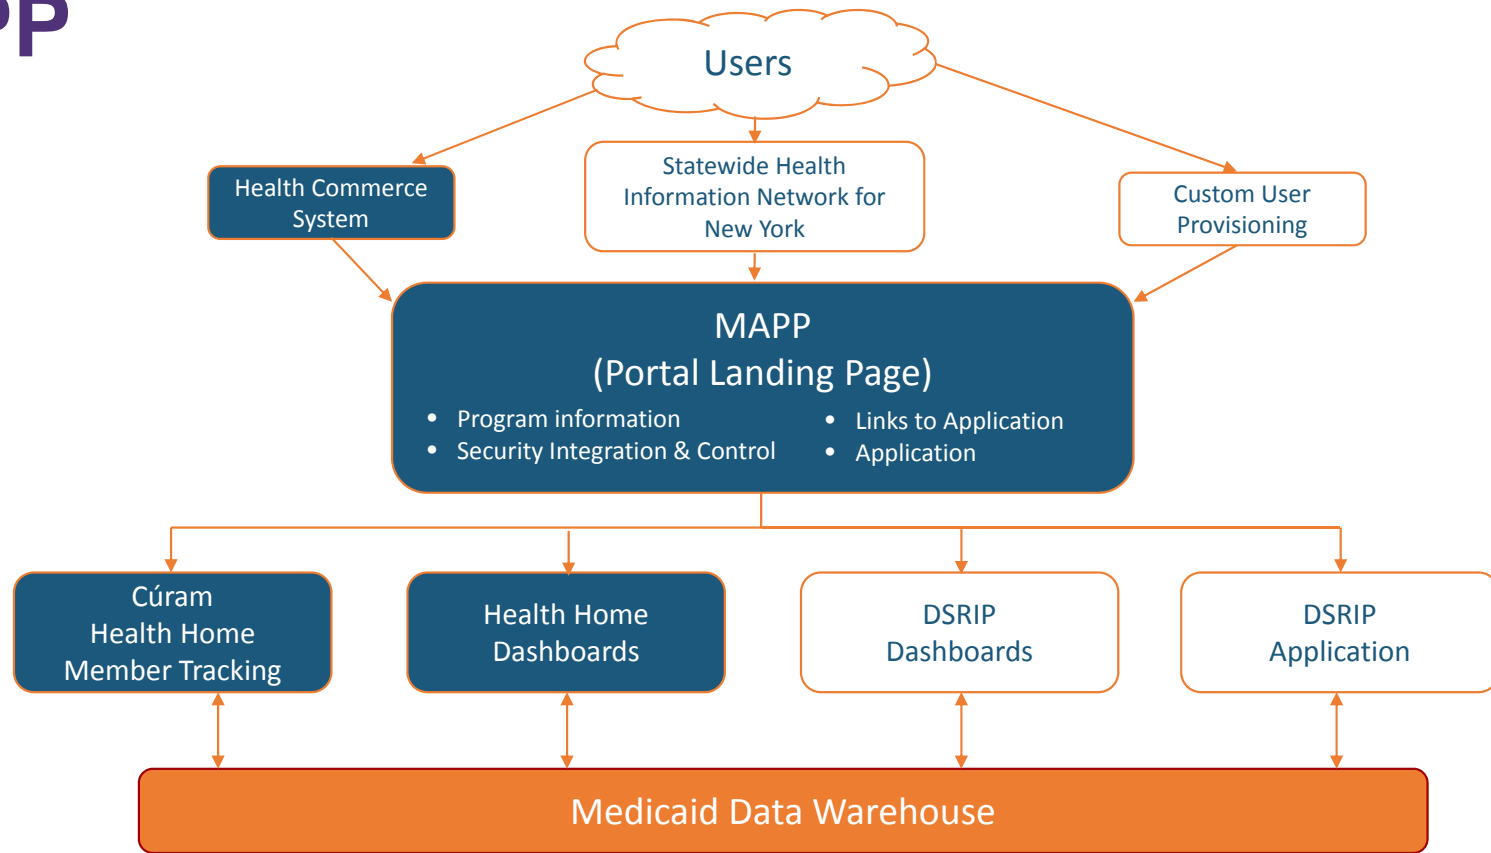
PP

Users

Health Commerce System

Statewide Health Information Network for New York

Custom User Provisioning

MAPP
(Portal Landing Page)

- Program information
- Security Integration & Control

- Links to Application
- Application

Cúram Health Home Member Tracking

Health Home Dashboards

DSRIP Dashboards

DSRIP Application

Medicaid Data Warehouse